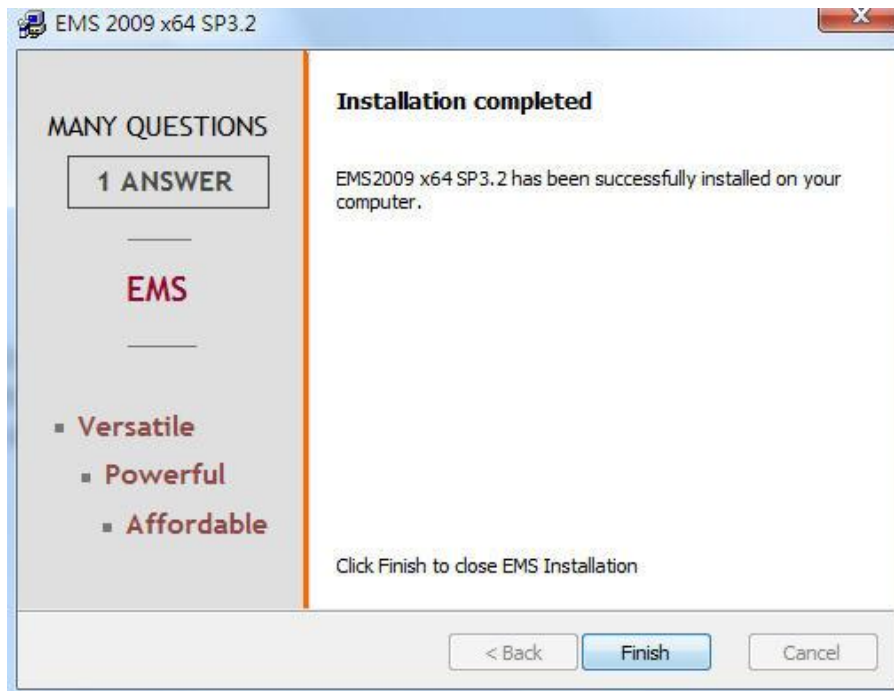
EMS 2009 x64 SP3.2

MANY QUESTIONS

1 ANSWER

EMS

▪ Versatile

▪ Powerful

▪ Affordable

Installation completed

EMS2009 x64 SP3.2 has been successfully installed on your computer.

Click Finish to close EMS Installation

< Back

Finish

Cancel